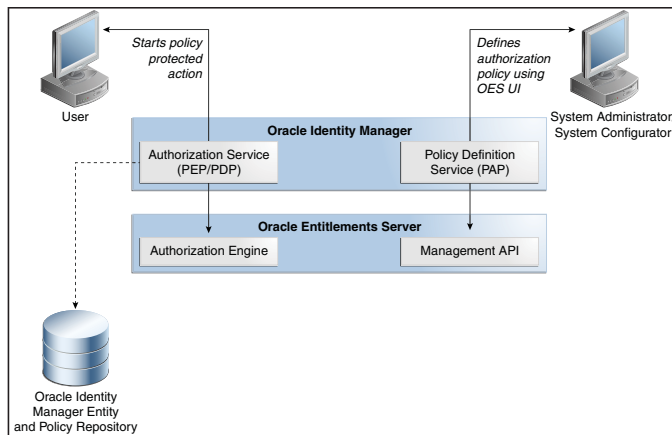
Starts policy protected action

Defines authorization policy using OES UI

User

System Administrator
System Configurator

Oracle Identity Manager

Authorization Service (PEP/PDP)

Policy Definition Service (PAP)

Oracle Entitlements Server

Authorization Engine

Management API

Oracle Identity Manager Entity and Policy Repository